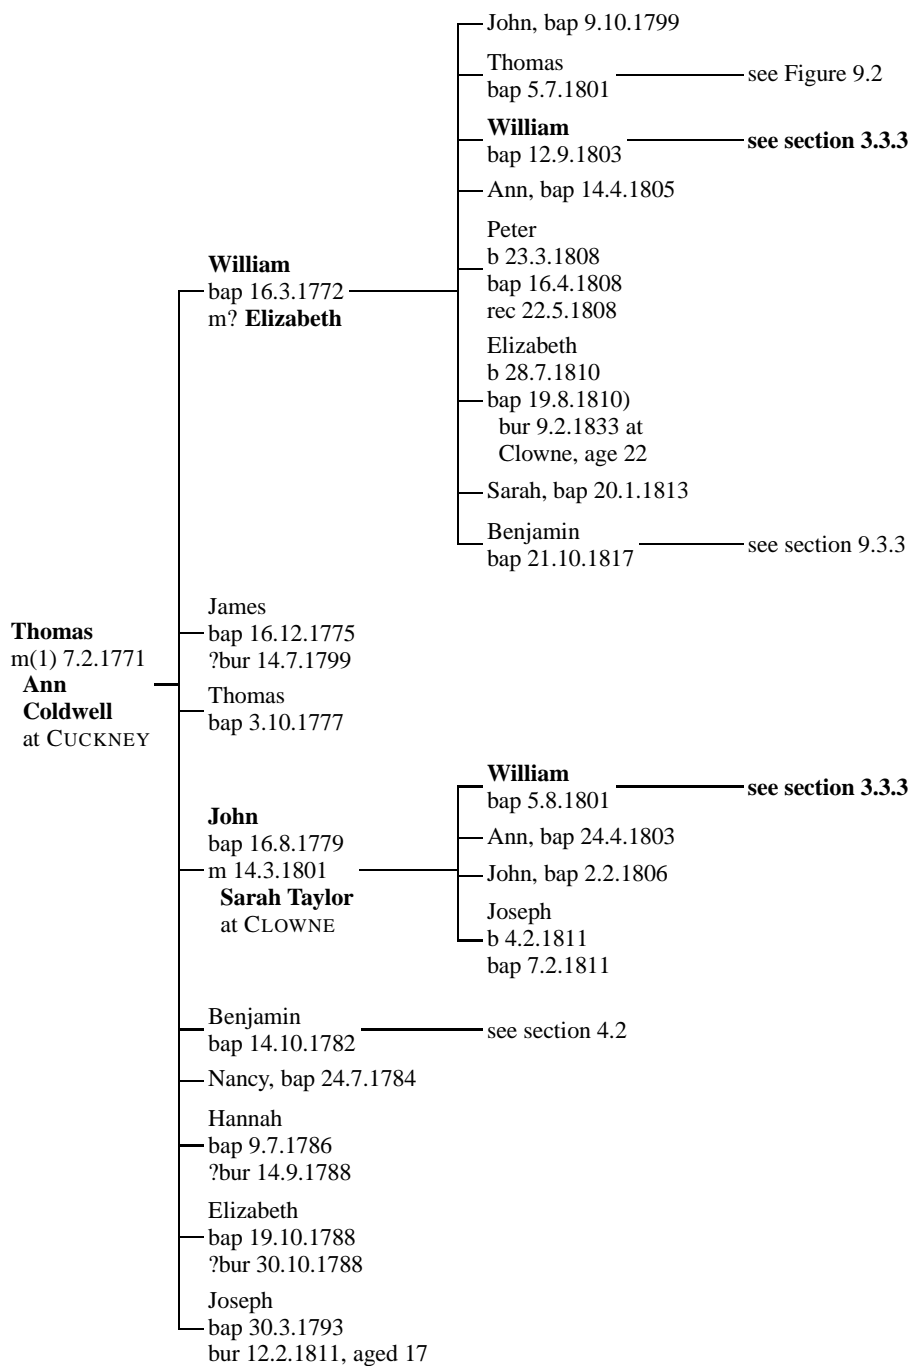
Thomas
m(1) 7.2.1771
Ann
Coldwell
at CUCKNEY

William
bap 16.3.1772
m? Elizabeth

John, bap 9.10.1799

Thomas
bap 5.7.1801
see Figure 9.2

William
bap 12.9.1803
see section 3.3.3

Ann, bap 14.4.1805

Peter
b 23.3.1808
bap 16.4.1808
rec 22.5.1808

Elizabeth
b 28.7.1810
bap 19.8.1810)
bur 9.2.1833 at
Clowne, age 22

Sarah, bap 20.1.1813

Benjamin
bap 21.10.1817
see section 9.3.3

James
bap 16.12.1775
?bur 14.7.1799

Thomas
bap 3.10.1777

John
bap 16.8.1779
m 14.3.1801
Sarah Taylor
at CLOWNE

William
bap 5.8.1801
see section 3.3.3

Ann, bap 24.4.1803

John, bap 2.2.1806

Joseph
b 4.2.1811
bap 7.2.1811

Benjamin
bap 14.10.1782
see section 4.2

Nancy, bap 24.7.1784

Hannah
bap 9.7.1786
?bur 14.9.1788

Elizabeth
bap 19.10.1788
?bur 30.10.1788

Joseph
bap 30.3.1793
bur 12.2.1811, aged 17